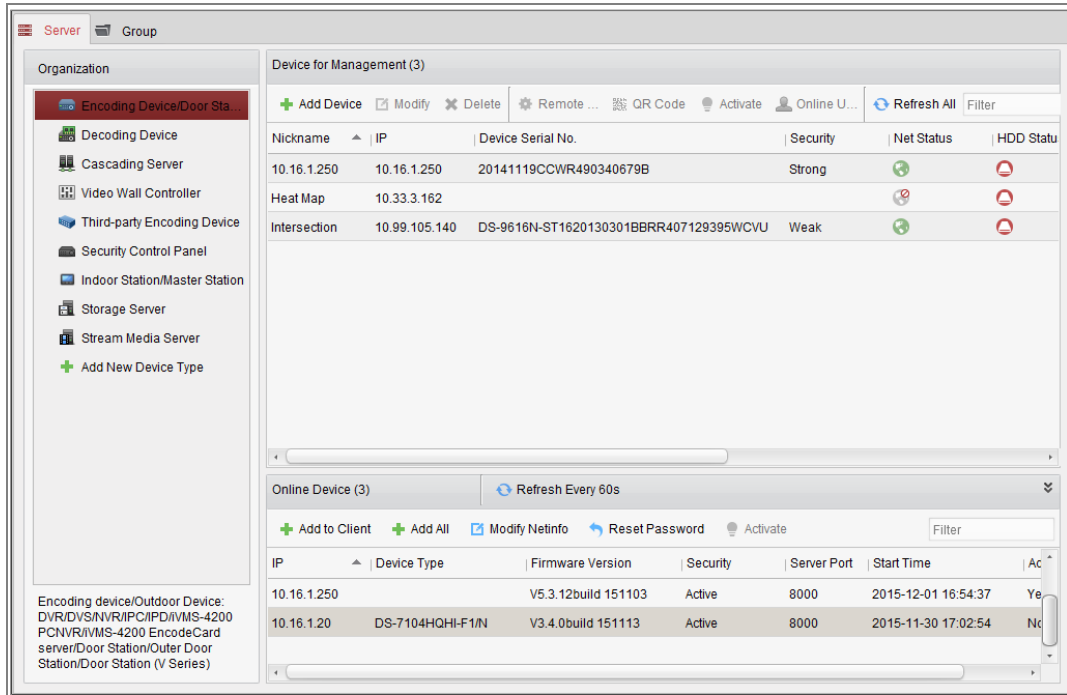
Server Group

Organization

Encoding Device/Door Sta...
Decoding Device
Cascading Server
Video Wall Controller
Third-party Encoding Device
Security Control Panel
Indoor Station/Master Station
Storage Server
Stream Media Server
Add New Device Type

Encoding device/Outdoor Device: DVR/DVS/NVR/IPC/IPD/iVMS-4200 PCNVR/iVMS-4200 EncodeCard server/Door Station/Outer Door Station/Door Station (V Series)

Device for Management (3)

Add Device Modify Delete Remote ... QR Code Activate Online U... Refresh All Filter

| Nickname | IP | Device Serial No. | Security | Net Status | HDD Statu |
|---|---|---|---|---|---|
| 10.16.1.250 | 10.16.1.250 | 20141119CCWR490340679B | Strong | | |
| Heat Map | 10.33.3.162 | | | | |
| Intersection | 10.99.105.140 | DS-9616N-ST1620130301BBRR407129395WCVU | Weak | | |

Online Device (3) Refresh Every 60s

Add to Client Add All Modify Netinfo Reset Password Activate Filter

| IP | Device Type | Firmware Version | Security | Server Port | Start Time | Ac |
|---|---|---|---|---|---|---|
| 10.16.1.250 | | V5.3.12build 151103 | Active | 8000 | 2015-12-01 16:54:37 | Ye |
| 10.16.1.20 | DS-7104HQHI-F1/N | V3.4.0build 151113 | Active | 8000 | 2015-11-30 17:02:54 | No |